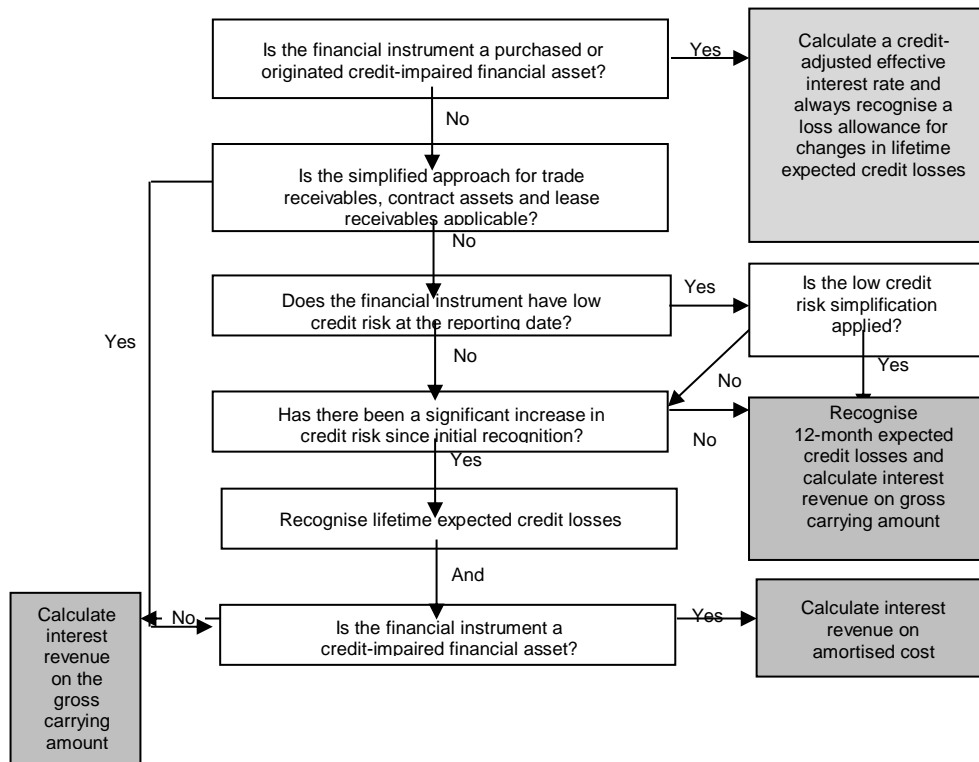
Is the financial instrument a purchased or originated credit-impaired financial asset?

Yes

Calculate a credit-adjusted effective interest rate and always recognise a loss allowance for changes in lifetime expected credit losses

No

Is the simplified approach for trade receivables, contract assets and lease receivables applicable?

No

Yes

Does the financial instrument have low credit risk at the reporting date?

Yes

Is the low credit risk simplification applied?

Yes

No

No

Has there been a significant increase in credit risk since initial recognition?

No

Recognise 12-month expected credit losses and calculate interest revenue on gross carrying amount

Yes

Recognise lifetime expected credit losses

And

Calculate interest revenue on the gross carrying amount

No

Is the financial instrument a credit-impaired financial asset?

Yes

Calculate interest revenue on amortised cost